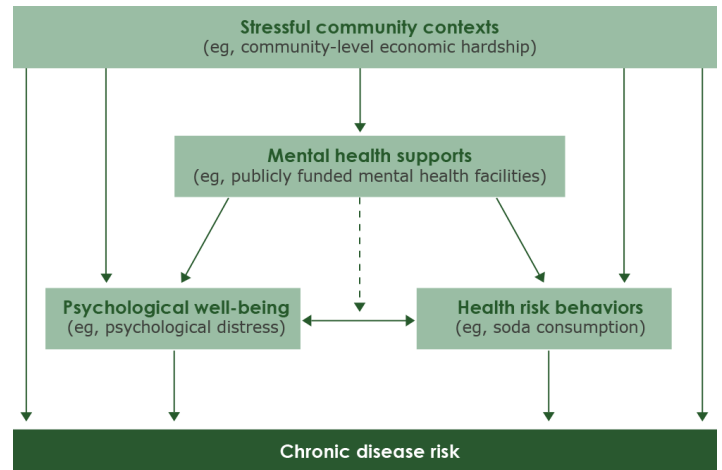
Stressful community contexts
(eg, community-level economic hardship)

Mental health supports
(eg, publicly funded mental health facilities)

Psychological well-being
(eg, psychological distress)

Health risk behaviors
(eg, soda consumption)

Chronic disease risk